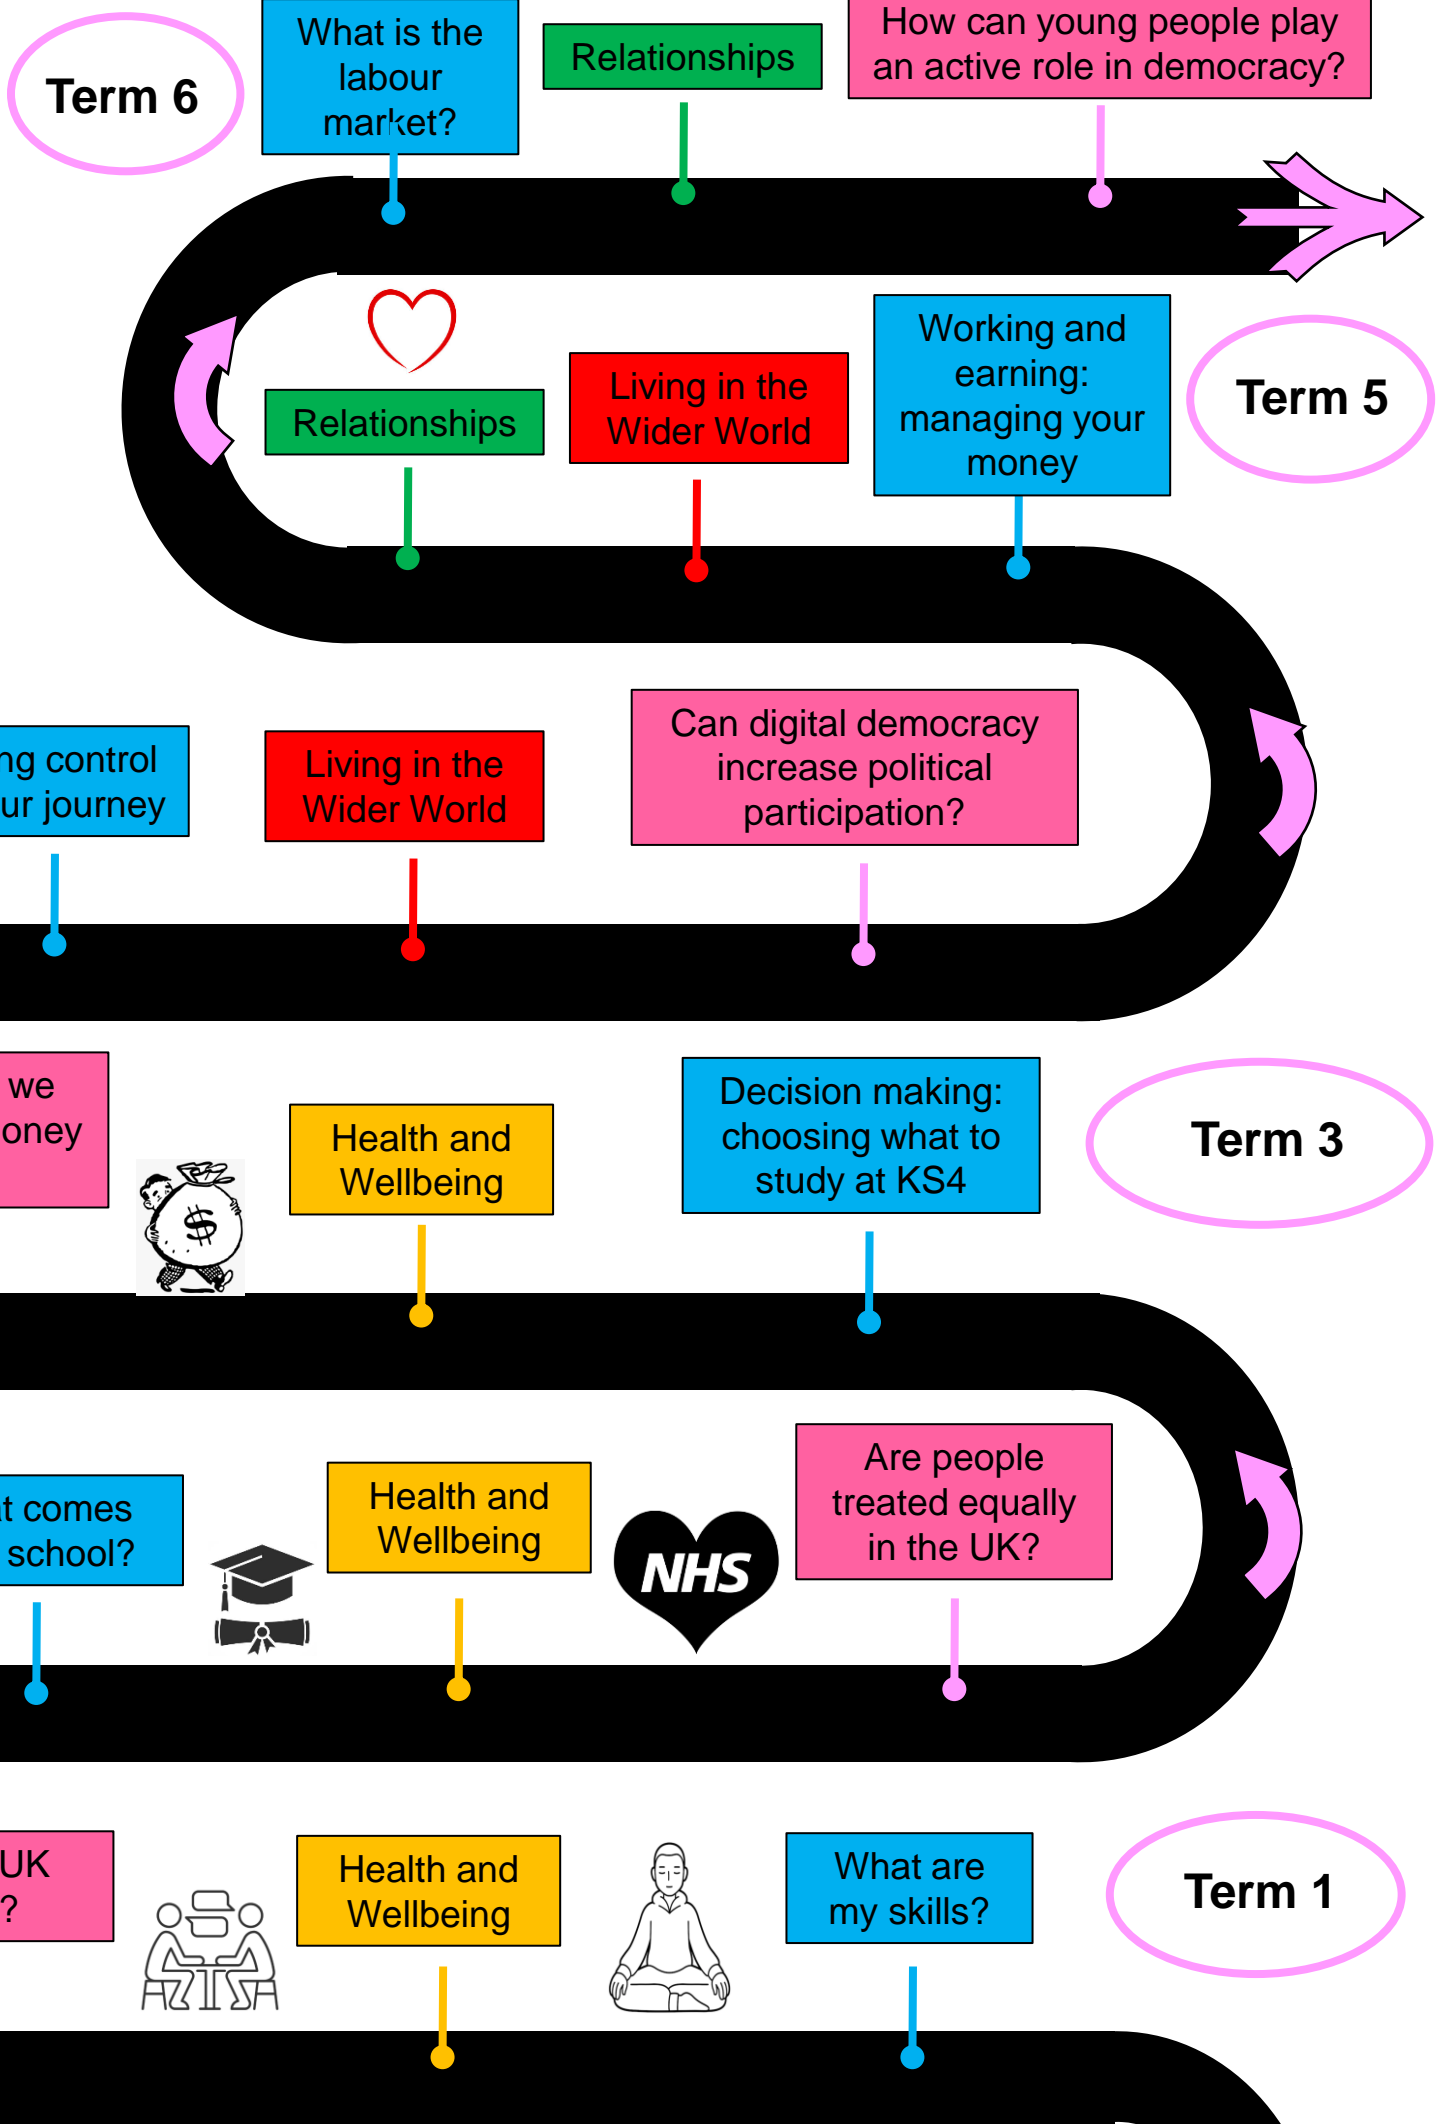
Term 6

What is the labour market?

Relationships

How can young people play an active role in democracy?

Relationships

Living in the Wider World

Working and earning: managing your money

Term 5

ng control ur journey

Living in the Wider World

Can digital democracy increase political participation?

we oney

Health and Wellbeing

Decision making: choosing what to study at KS4

Term 3

t comes school?

Health and Wellbeing

NHS

Are people treated equally in the UK?

UK ?

Health and Wellbeing

What are my skills?

Term 1